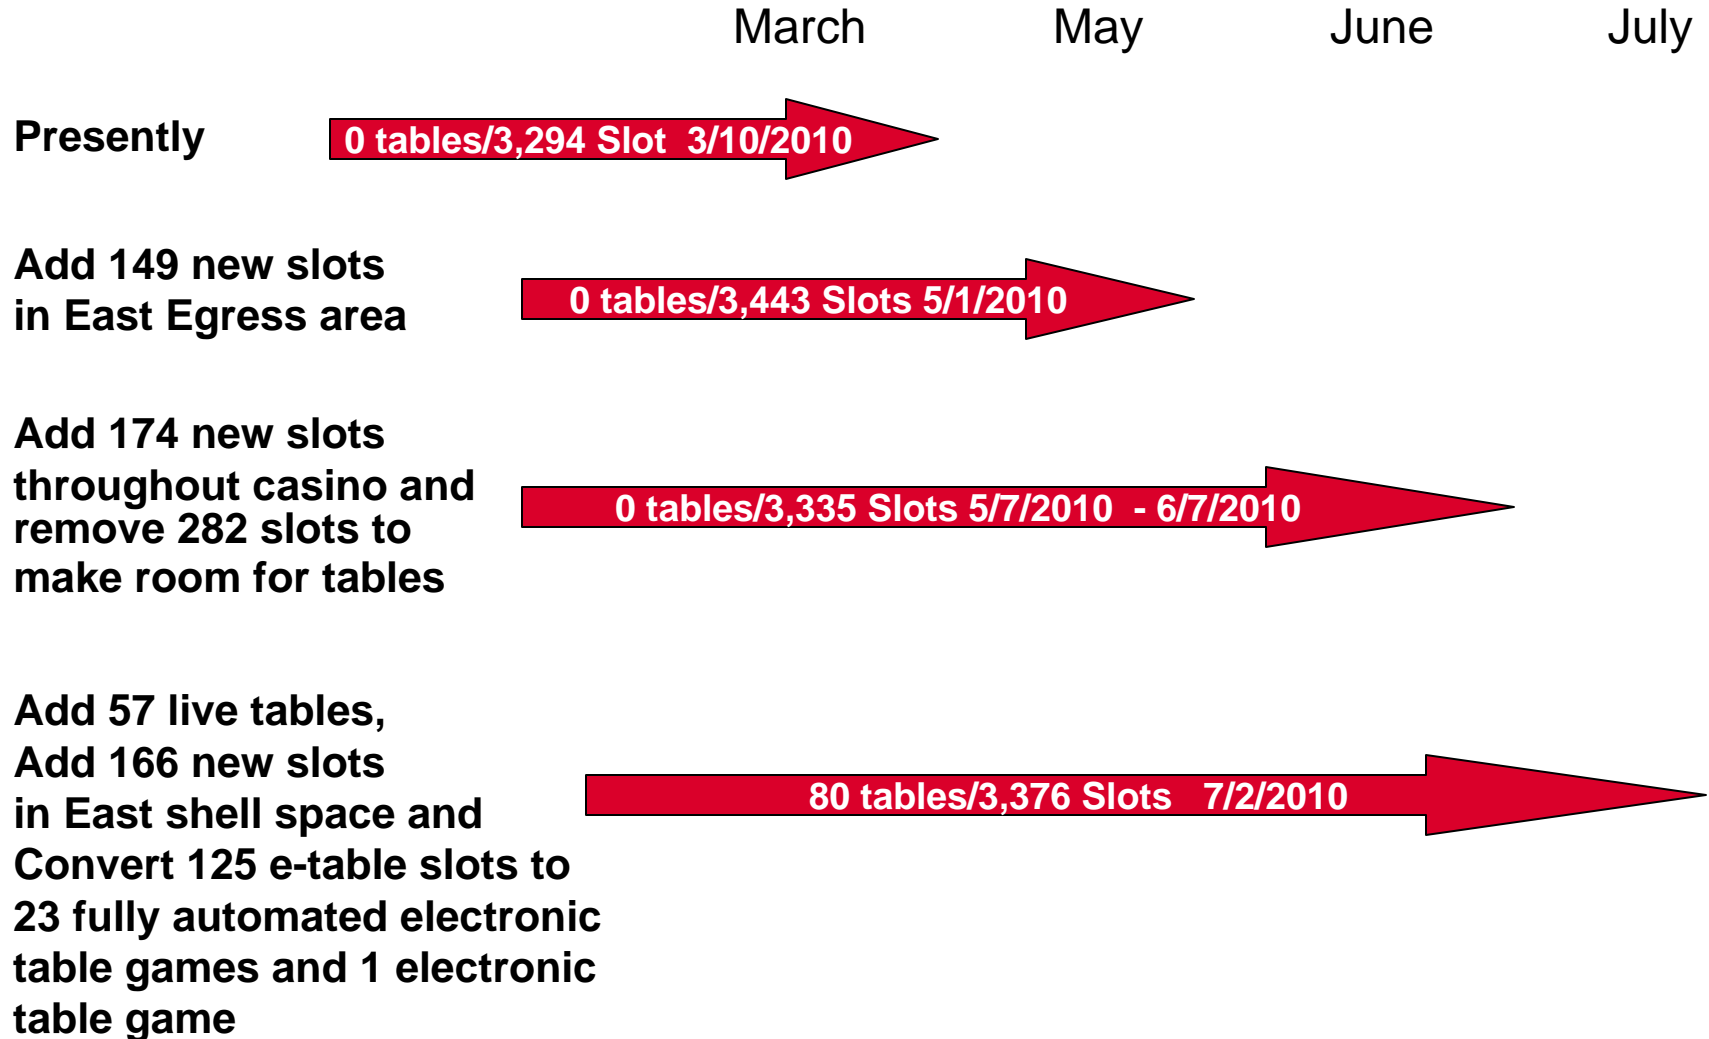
March May June July

Presently

0 tables/3,294 Slot 3/10/2010

Add 149 new slots in East Egress area

0 tables/3,443 Slots 5/1/2010

Add 174 new slots throughout casino and remove 282 slots to make room for tables

0 tables/3,335 Slots 5/7/2010 - 6/7/2010

Add 57 live tables, Add 166 new slots in East shell space and Convert 125 e-table slots to 23 fully automated electronic table games and 1 electronic table game

80 tables/3,376 Slots 7/2/2010